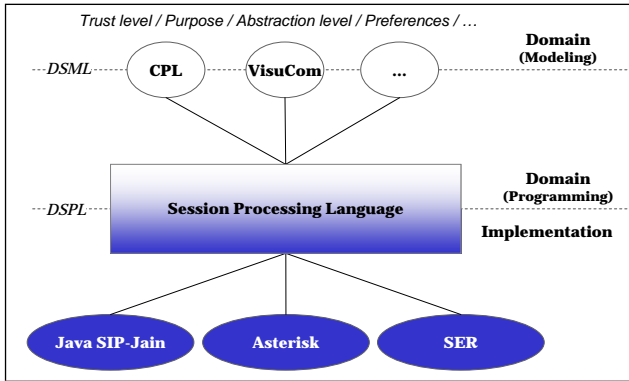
Trust level / Purpose / Abstraction level / Preferences / …

DSML

CPL

VisuCom

…

Domain
(Modeling)

DSPL

Session Processing Language

Domain
(Programming)

Implementation

Java SIP-Jain

Asterisk

SER